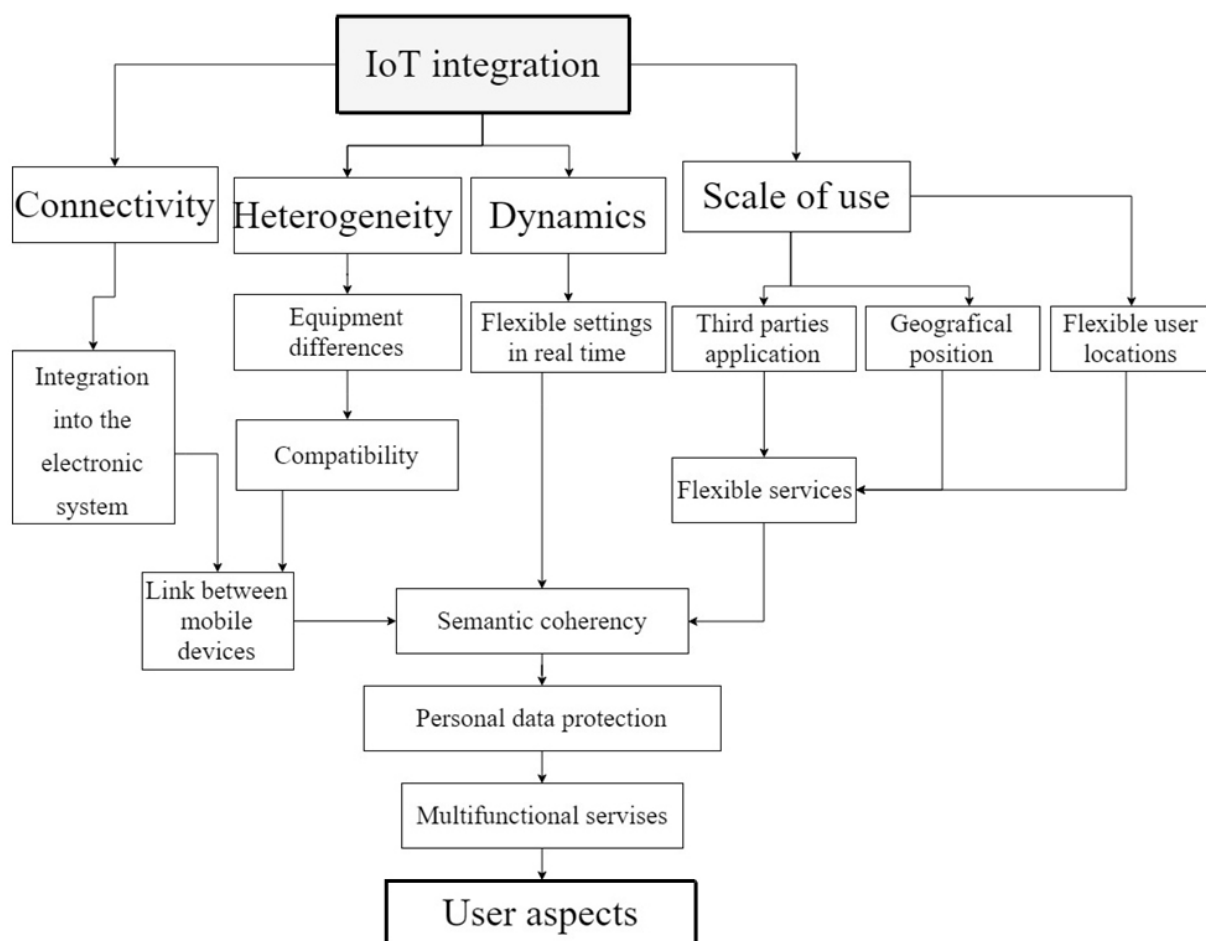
IoT integration

Connectivity

Heterogeneity

Dynamics

Scale of use

Equipment differences

Flexible settings in real time

Third parties application

Geografical position

Flexible user locations

Integration into the electronic system

Compatibility

Flexible services

Link between mobile devices

Semantic coherency

Personal data protection

Multifunctional servises

User aspects